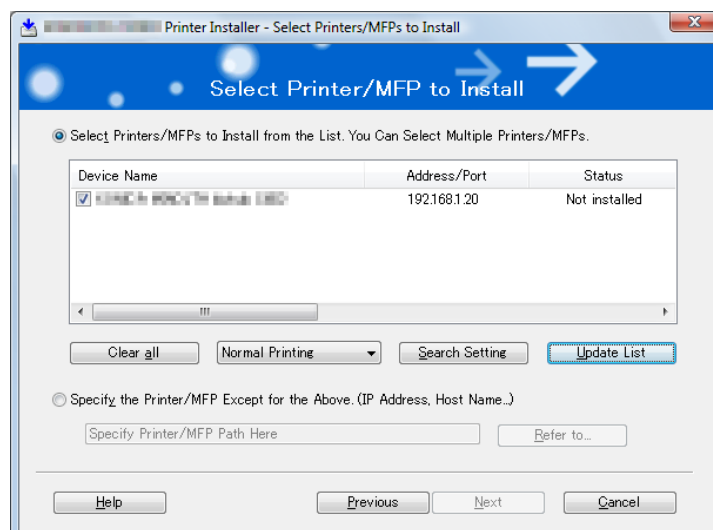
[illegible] Printer Installer - Select Printers/MFPs to Install

Select Printer/MFP to Install

Select Printers/MFPs to Install from the List. You Can Select Multiple Printers/MFPs.

| Device Name | Address/Port | Status |
|---|---|---|
| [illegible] | 192.168.1.20 | Not installed |

Clear all
Normal Printing
Search Setting
Update List

Specify the Printer/MFP Except for the Above. (IP Address, Host Name...)

Specify Printer/MFP Path Here
Refer to...

Help
Previous
Next
Cancel